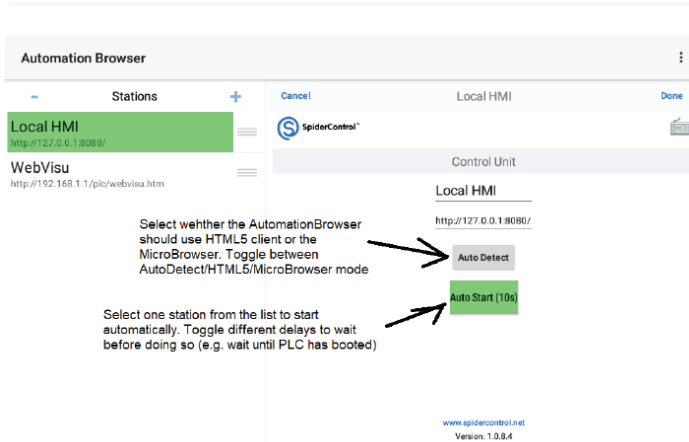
Automation Browser

-
Stations
+

Local HMI
http://127.0.0.1:8080/

WebVisu
http://192.168.1.1/plc/webvisu.htm

Cancel
Local HMI
Done

SpiderControl™

Control Unit

Local HMI

http://127.0.0.1:8080/

Select wehther the AutomationBrowser should use HTML5 client or the MicroBrowser. Toggle between AutoDetect/HTML5/MicroBrowser mode

Auto Detect

Select one station from the list to start automatically. Toggle different delays to wait before doing so (e.g. wait until PLC has booted)

Auto Start (10s)

www.spidercontrol.net
Version: 1.0.8.4